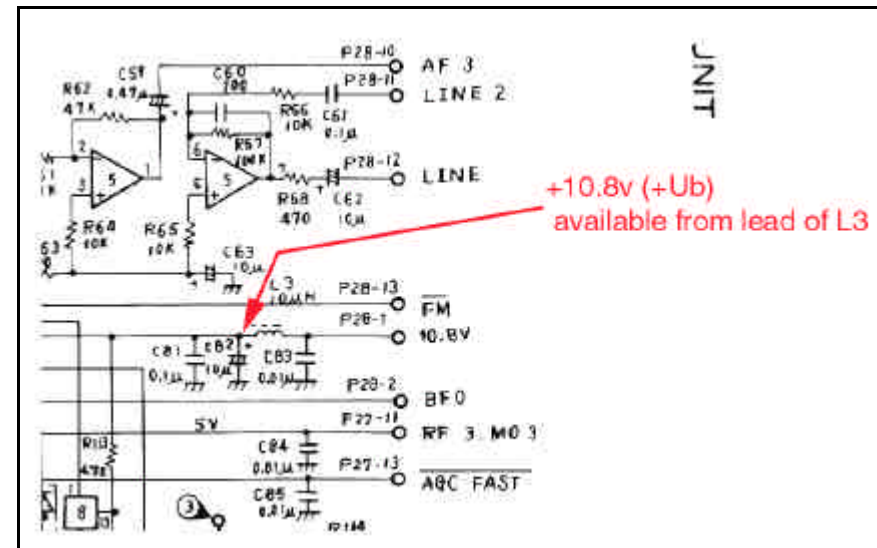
JNIT

P28-10 AF 3
C59 4.47μ
C60 100
P28-11 LINE 2
R62 47K
R66 10K
C61 0.1μ
R67 10K
2
1
5
3
6
5
7
P28-12 LINE
R68 470
C62 10μ
R64 10K
R65 10K
C63 10μ

+10.8v (+Ub)
available from lead of L3

L3 10μH
P28-13 $\overline{FM}$
P28-1 10.8V
C81 0.1μ
C82 10μ
C83 0.01μ
P28-2 BFO
5V
P27-11 RF 3 MO 3
R13 47K
C84 0.01μ
P27-13 $\overline{AGC\ FAST}$
C85 0.01μ
8
3